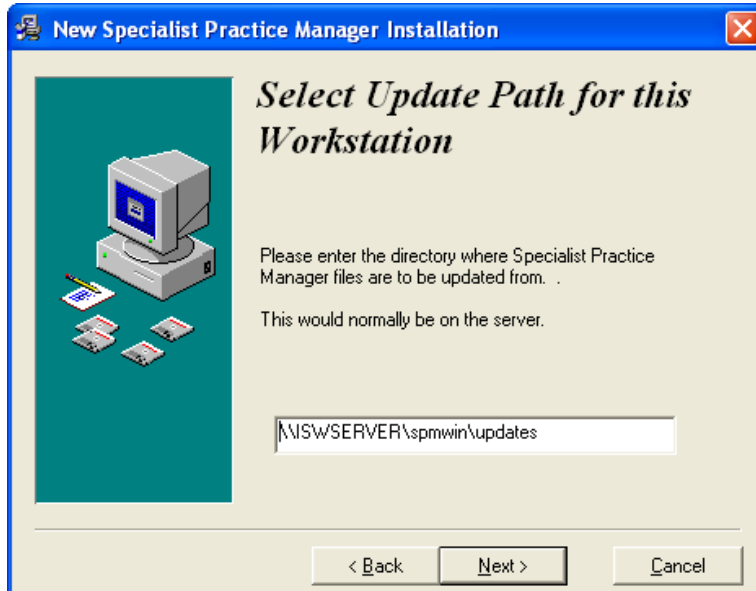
New Specialist Practice Manager Installation

Select Update Path for this Workstation

Please enter the directory where Specialist Practice Manager files are to be updated from.  .

This would normally be on the server.

\\ISWSERVER\spmwin\updates

< Back

Next >

Cancel